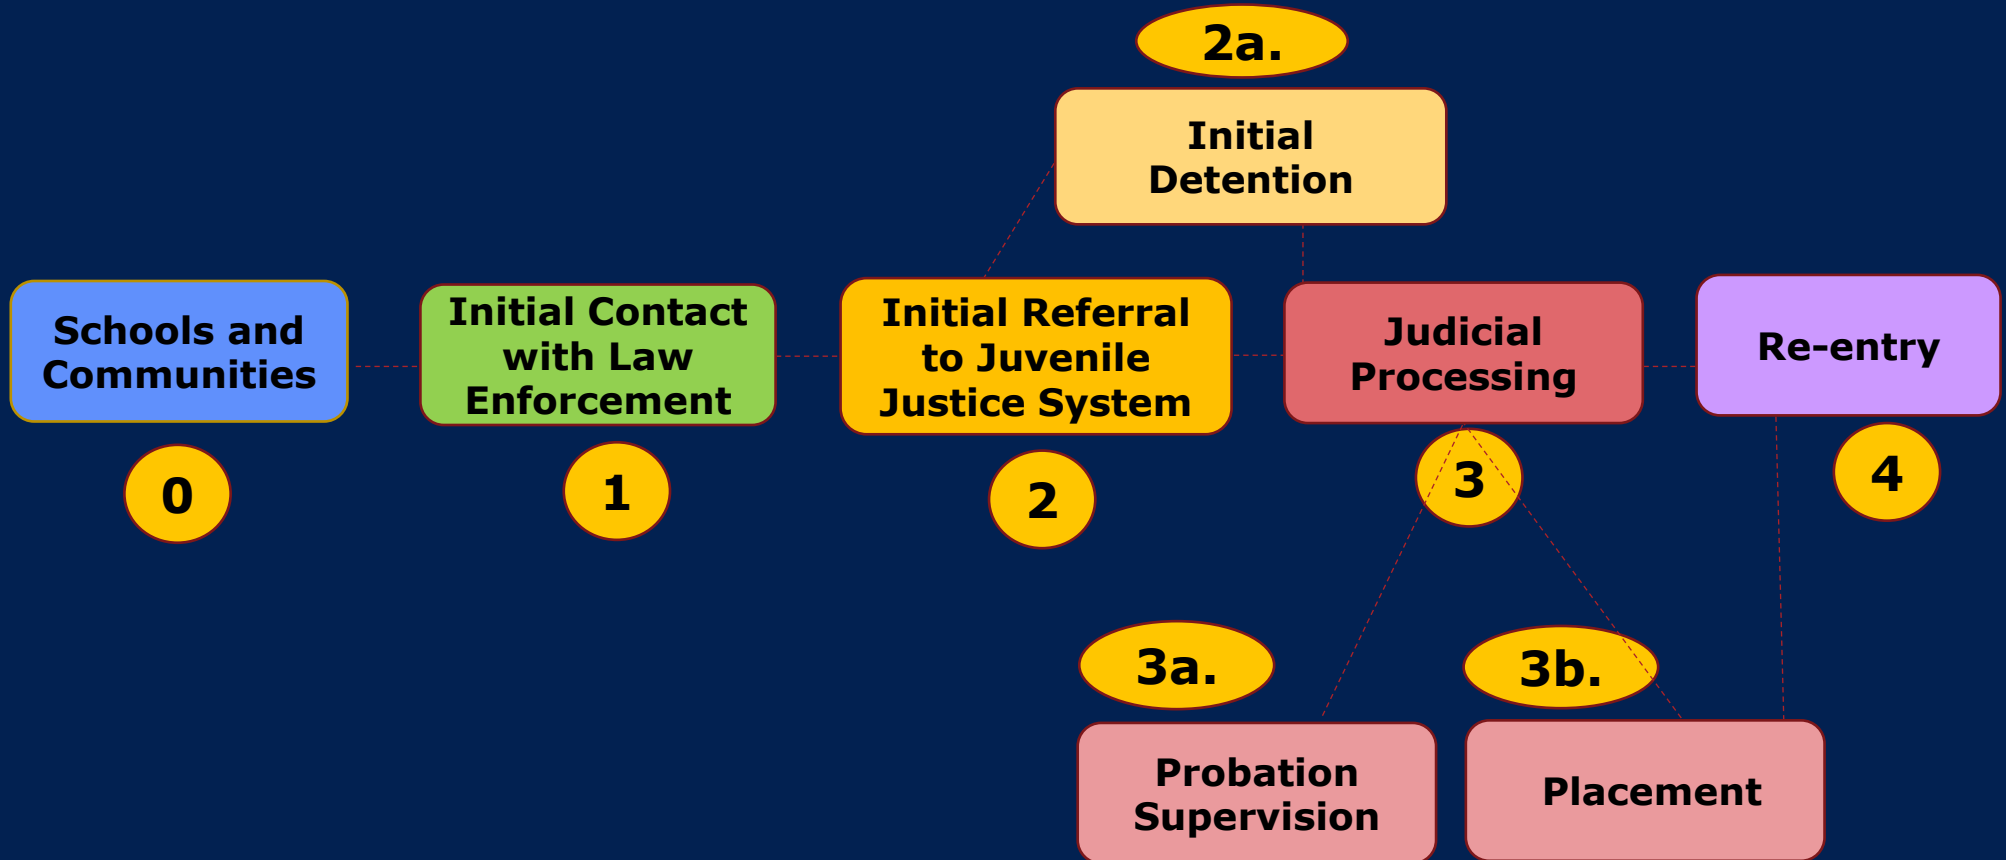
2a.

Initial Detention

Schools and Communities

0

Initial Contact with Law Enforcement

1

Initial Referral to Juvenile Justice System

2

Judicial Processing

3

Re-entry

4

3a.

Probation Supervision

3b.

Placement